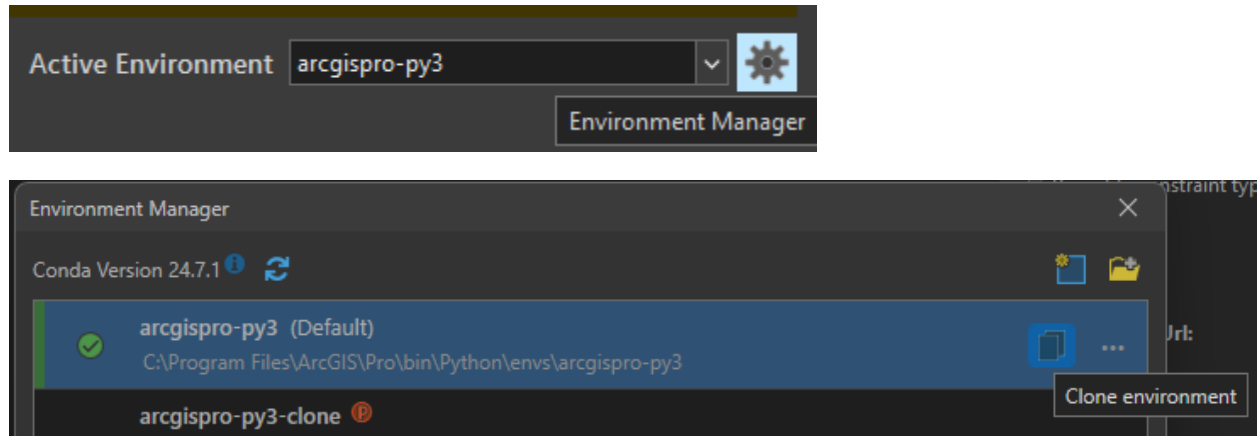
Active Environment arcgispro-py3

Environment Manager

Environment Manager

Conda Version 24.7.1

arcgispro-py3 (Default)
C:\Program Files\ArcGIS\Pro\bin\Python\envs\arcgispro-py3

...

arcgispro-py3-clone

Clone environment

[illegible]nstraint typ

Url: